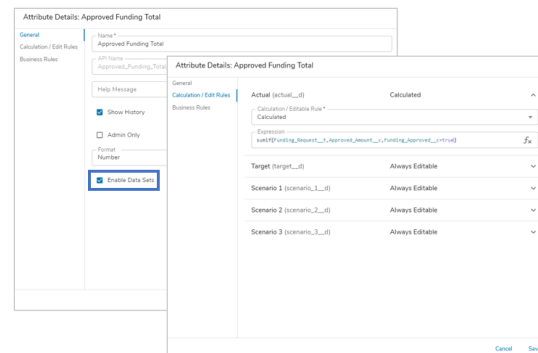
Attribute Details: Approved Funding Total

General
Calculation / Edit Rules
Business Rules

Name *
Approved Funding Total

API Name
Approved_Funding_Total

Help Message

Show History

Admin Only

Format
Number

Enable Data Sets

Attribute Details: Approved Funding Total

General
Calculation / Edit Rules
Business Rules

Actual (actual__d) Calculated

Calculation / Editable Rule *
Calculated

Expression
sumif(Funding_Request__c.Approved_Amount__c,Funding_Approved__c=true)

$f_x$

Target (target__d) Always Editable

Scenario 1 (scenario_1__d) Always Editable

Scenario 2 (scenario_2__d) Always Editable

Scenario 3 (scenario_3__d) Always Editable

Cancel Sav